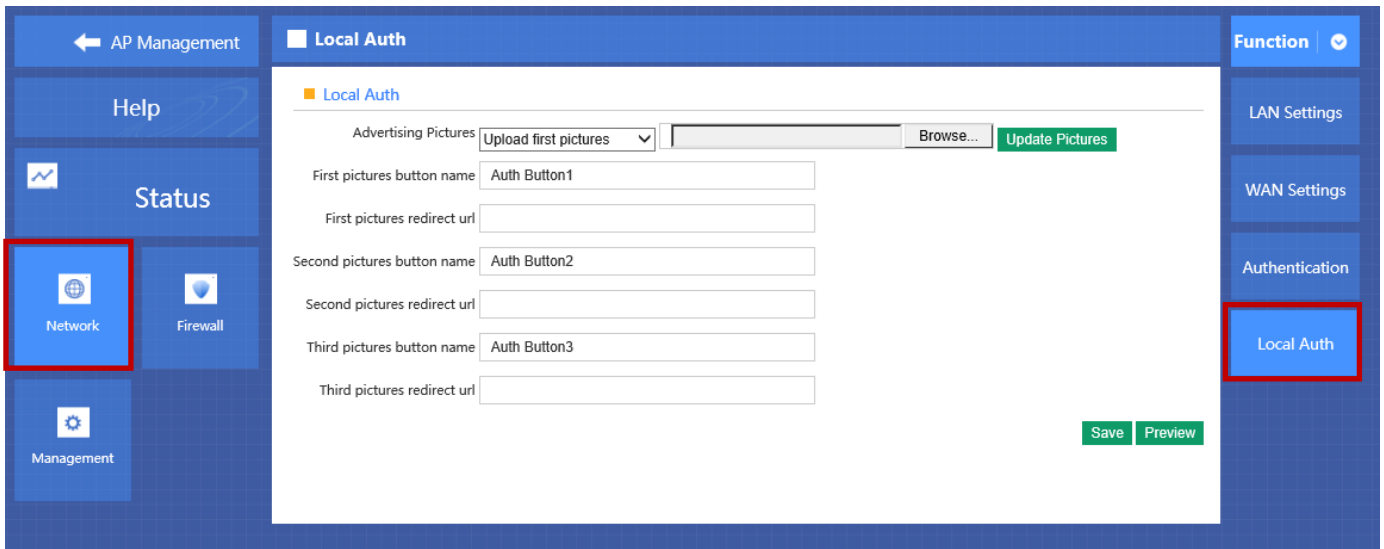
AP Management

Help

Status

Network

Firewall

Management

Local Auth

Local Auth

Advertising Pictures Upload first pictures Browse... Update Pictures

First pictures button name Auth Button1

First pictures redirect url

Second pictures button name Auth Button2

Second pictures redirect url

Third pictures button name Auth Button3

Third pictures redirect url

Save Preview

Function

LAN Settings

WAN Settings

Authentication

Local Auth